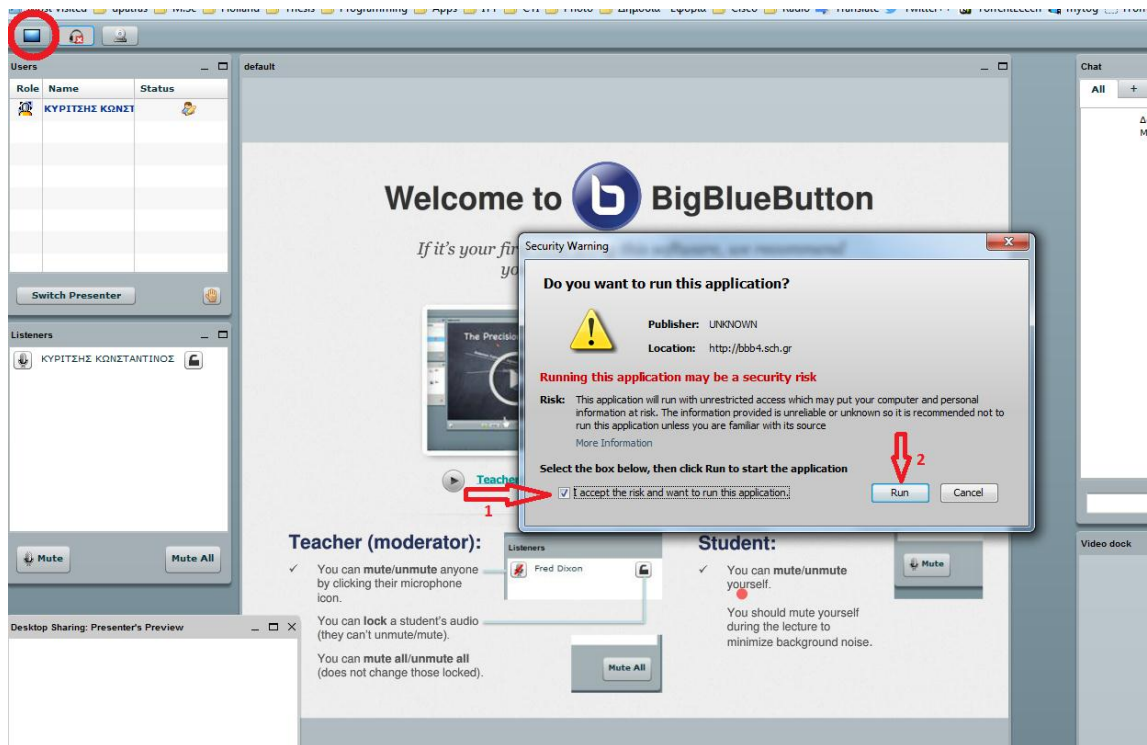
Users
Role Name Status
ΚΥΡΙΤΣΗΣ ΚΩΝΣΤ
Switch Presenter

Listeners
ΚΥΡΙΤΣΗΣ ΚΩΝΣΤΑΝΤΙΝΟΣ
Mute
Mute All

Desktop Sharing: Presenter's Preview

default

Welcome to BigBlueButton

If it's your fir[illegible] yo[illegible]

The Precisio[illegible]

Teache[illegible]

Teacher (moderator):
You can mute/unmute anyone by clicking their microphone icon.
You can lock a student's audio (they can't unmute/mute).
You can mute all/unmute all (does not change those locked).

Listeners
Fred Dixon
Mute All

Student:
You can mute/unmute yourself.
You should mute yourself during the lecture to minimize background noise.
Mute

Security Warning
Do you want to run this application?
Publisher: UNKNOWN
Location: http://bbb4.sch.gr
Running this application may be a security risk
Risk: This application will run with unrestricted access which may put your computer and personal information at risk. The information provided is unreliable or unknown so it is recommended not to run this application unless you are familiar with its source
More Information
Select the box below, then click Run to start the application
I accept the risk and want to run this application.
Run
Cancel
1
2

Chat
All +

Video dock